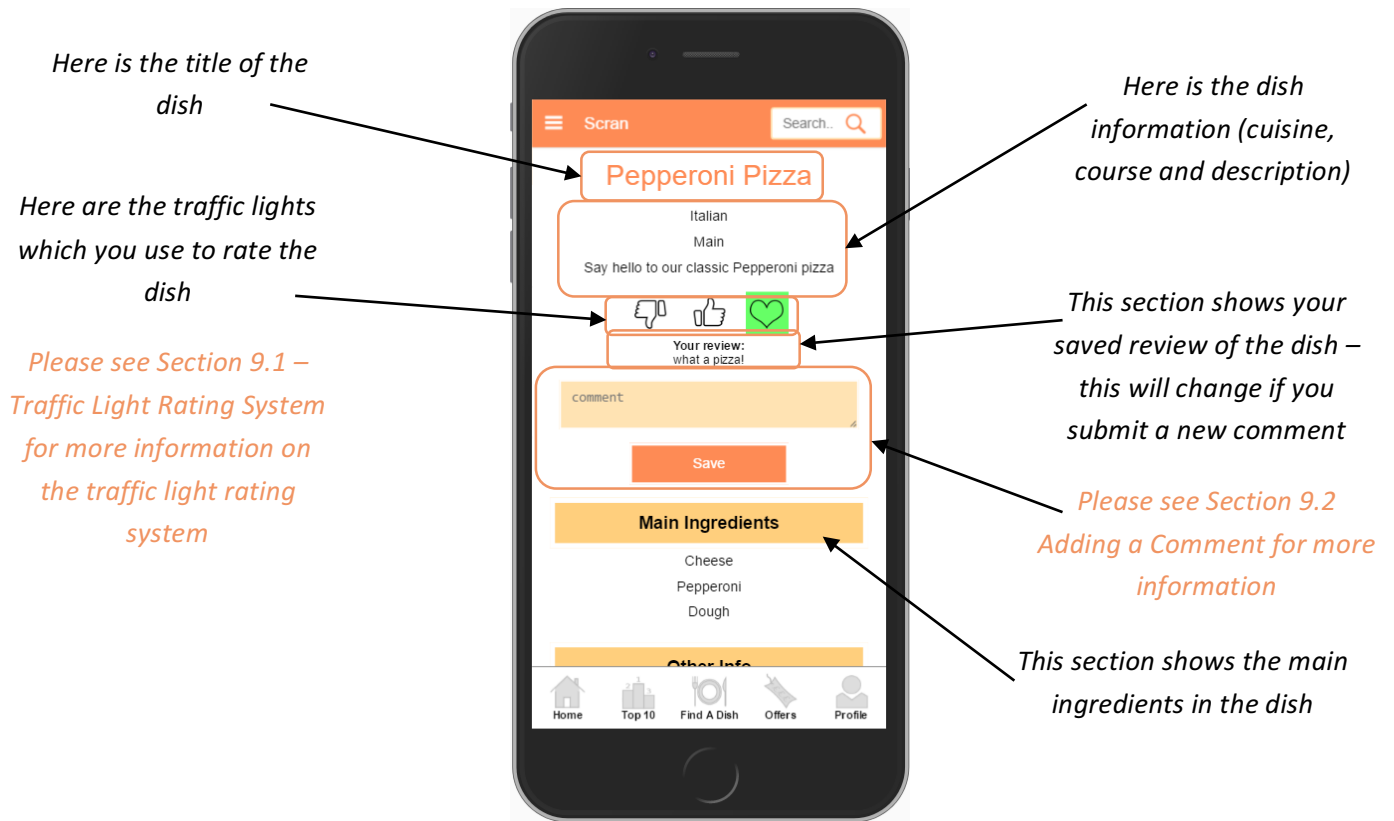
Here is the title of the dish

Here are the traffic lights which you use to rate the dish

Please see Section 9.1 – Traffic Light Rating System for more information on the traffic light rating system

Scran

Search..

Pepperoni Pizza

Italian

Main

Say hello to our classic Pepperoni pizza

Your review:
what a pizza!

comment

Save

Main Ingredients

Cheese

Pepperoni

Dough

Other Info

Home

Top 10

Find A Dish

Offers

Profile

Here is the dish information (cuisine, course and description)

This section shows your saved review of the dish – this will change if you submit a new comment

Please see Section 9.2 Adding a Comment for more information

This section shows the main ingredients in the dish